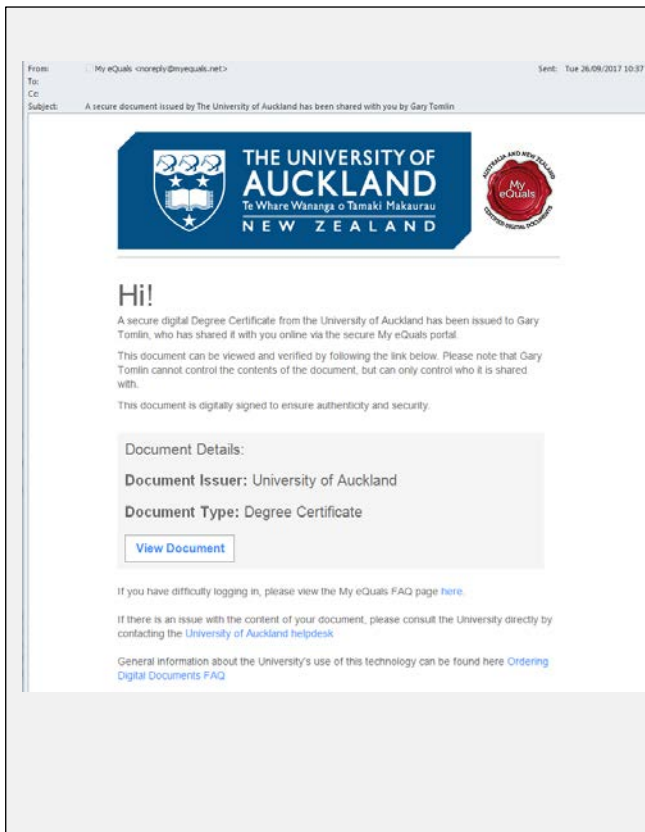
From: My eQuals <noreply@myequals.net>
Sent: Tue 26/09/2017 10:37
To:
Cc:
Subject: A secure document issued by The University of Auckland has been shared with you by Gary Tomlin

THE UNIVERSITY OF AUCKLAND
Te Whare Wananga o Tamaki Makaurau
NEW ZEALAND

AUSTRALIA AND NEW ZEALAND
My eQuals
CERTIFIED DIGITAL DOCUMENTS

Hi!

A secure digital Degree Certificate from the University of Auckland has been issued to Gary Tomlin, who has shared it with you online via the secure My eQuals portal.

This document can be viewed and verified by following the link below. Please note that Gary Tomlin cannot control the contents of the document, but can only control who it is shared with.

This document is digitally signed to ensure authenticity and security.

Document Details:

Document Issuer: University of Auckland

Document Type: Degree Certificate

View Document

If you have difficulty logging in, please view the My eQuals FAQ page here.

If there is an issue with the content of your document, please consult the University directly by contacting the University of Auckland helpdesk

General information about the University's use of this technology can be found here Ordering Digital Documents FAQ